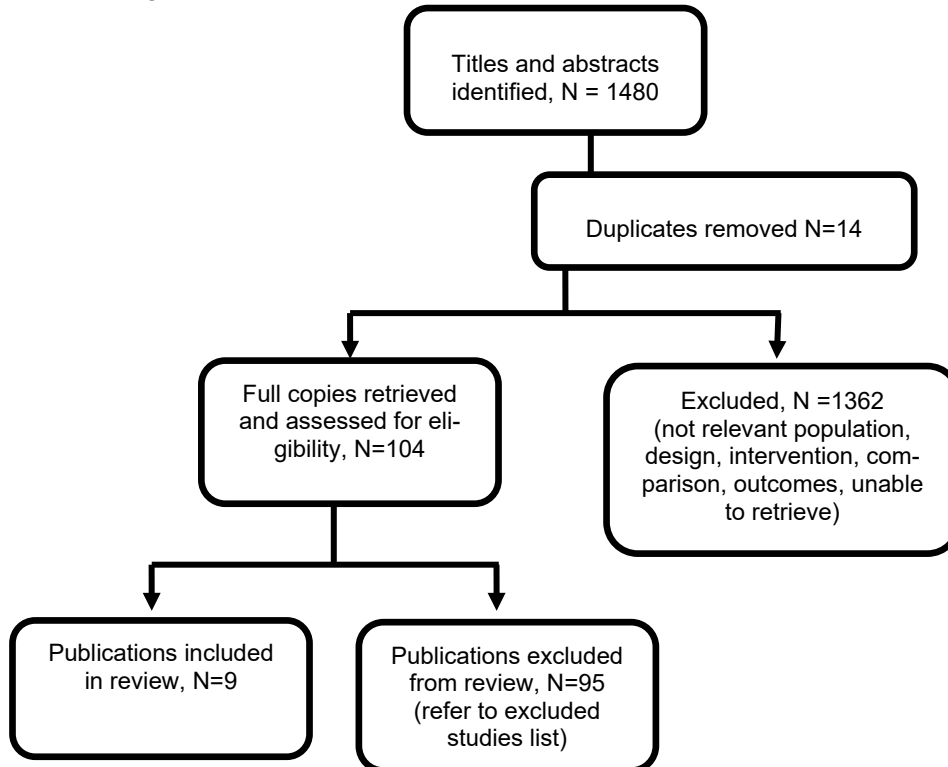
Titles and abstracts identified, N = 1480

Duplicates removed N=14

Full copies retrieved and assessed for eligibility, N=104

Excluded, N =1362 (not relevant population, design, intervention, comparison, outcomes, unable to retrieve)

Publications included in review, N=9

Publications excluded from review, N=95 (refer to excluded studies list)